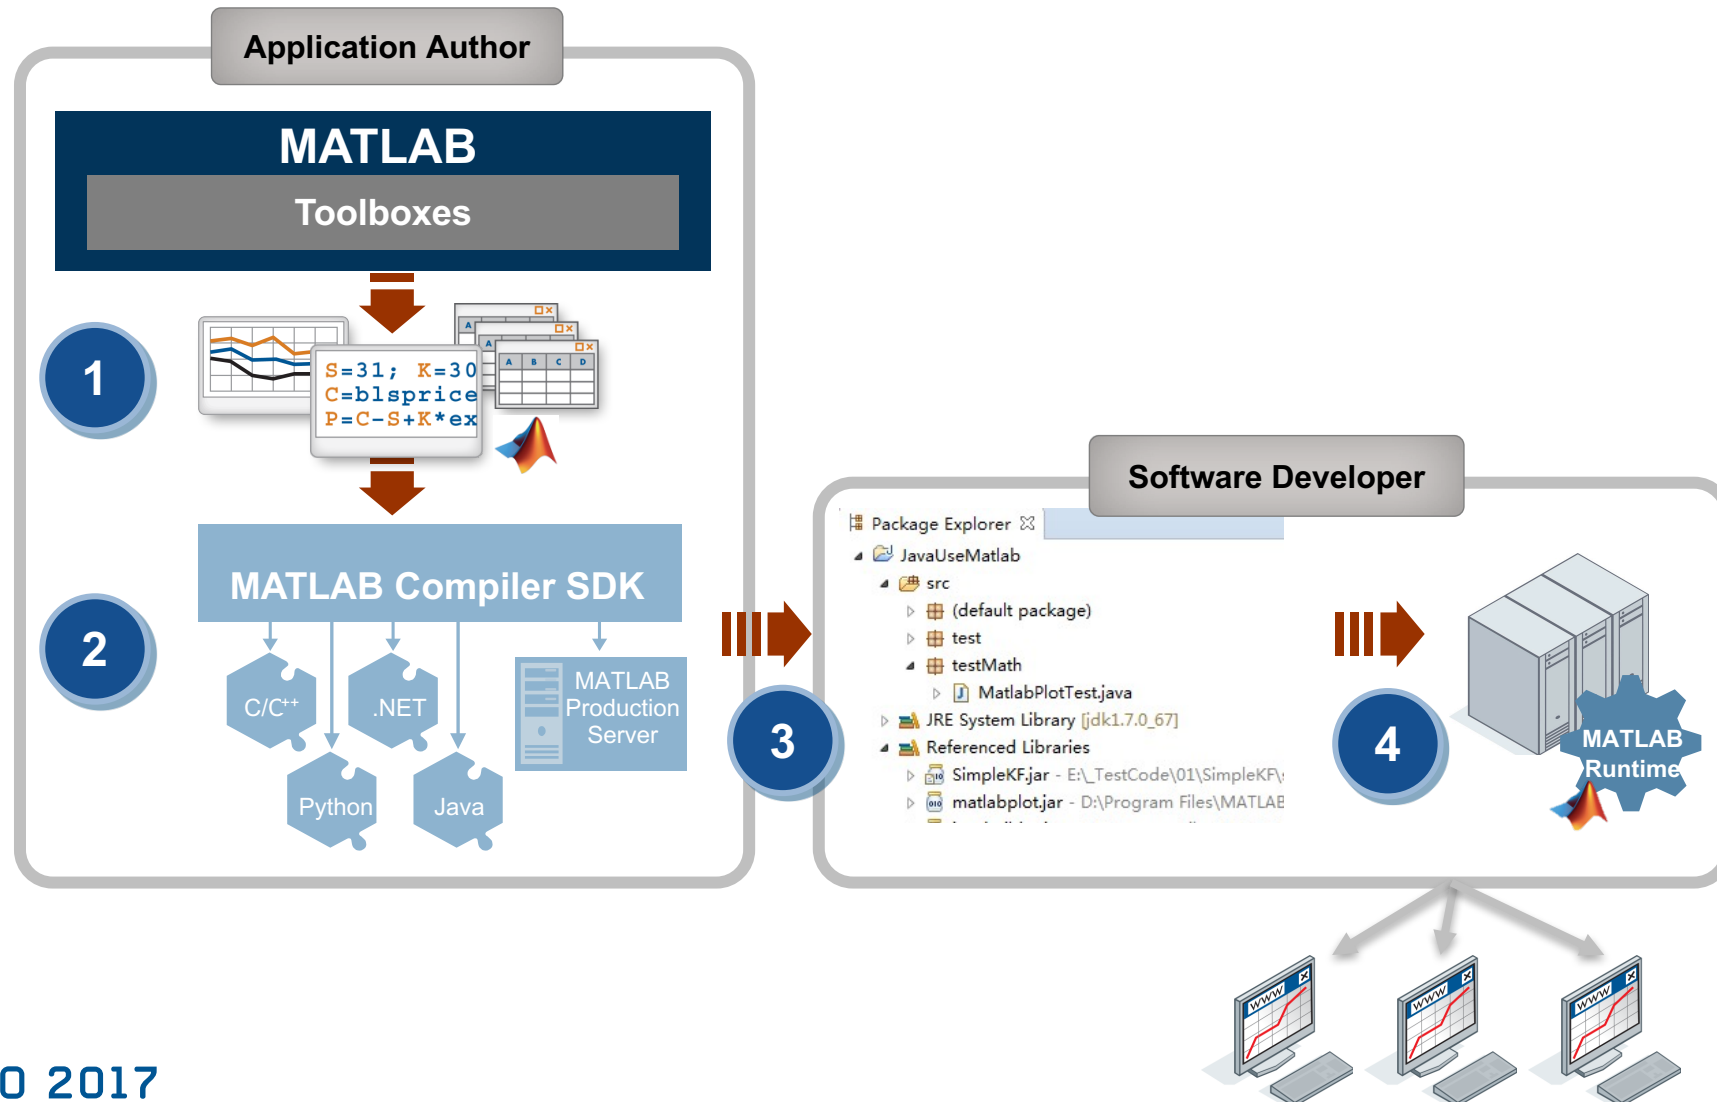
Application Author

MATLAB

Toolboxes

1

S=31; K=30
C=blsprice
P=C-S+K*ex

A B C D

2

MATLAB Compiler SDK

C/C++

.NET

Python

Java

MATLAB Production Server

3

Software Developer

Package Explorer

JavaUseMatlab

src

(default package)

test

testMath

MatlabPlotTest.java

JRE System Library [jdk1.7.0_67]

Referenced Libraries

SimpleKF.jar - E:\_TestCode\01\SimpleKF\

matlabplot.jar - D:\Program Files\MATLAB

4

MATLAB Runtime

www

www

www

0 2017